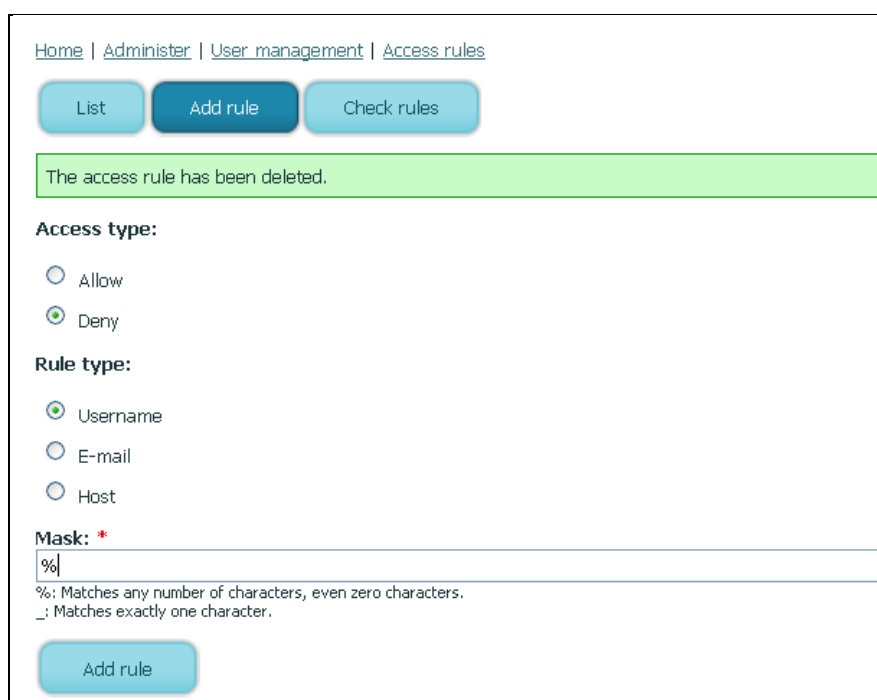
Home | Administer | User management | Access rules

List Add rule Check rules

The access rule has been deleted.

Access type:

Allow

Deny

Rule type:

Username

E-mail

Host

Mask: *

%

%: Matches any number of characters, even zero characters.
_: Matches exactly one character.

Add rule